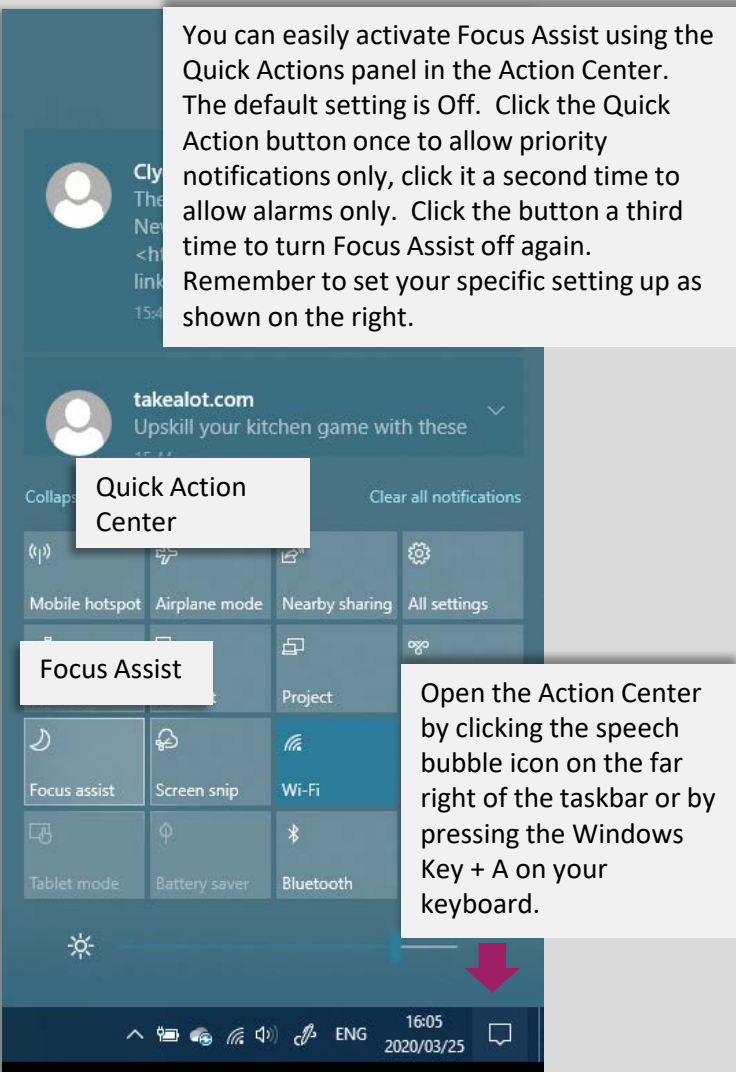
You can easily activate Focus Assist using the Quick Actions panel in the Action Center. The default setting is Off. Click the Quick Action button once to allow priority notifications only, click it a second time to allow alarms only. Click the button a third time to turn Focus Assist off again. Remember to set your specific setting up as shown on the right.

Cly
The
Nev
<ht
link
15:4

takealot.com
Upskill your kitchen game with these
15:44

Collaps

Quick Action Center

Clear all notifications

Mobile hotspot

Airplane mode

Nearby sharing

All settings

Focus Assist

Project

Focus assist

Screen snip

Wi-Fi

Tablet mode

Battery saver

Bluetooth

Open the Action Center by clicking the speech bubble icon on the far right of the taskbar or by pressing the Windows Key + A on your keyboard.

ENG

16:05
2020/03/25